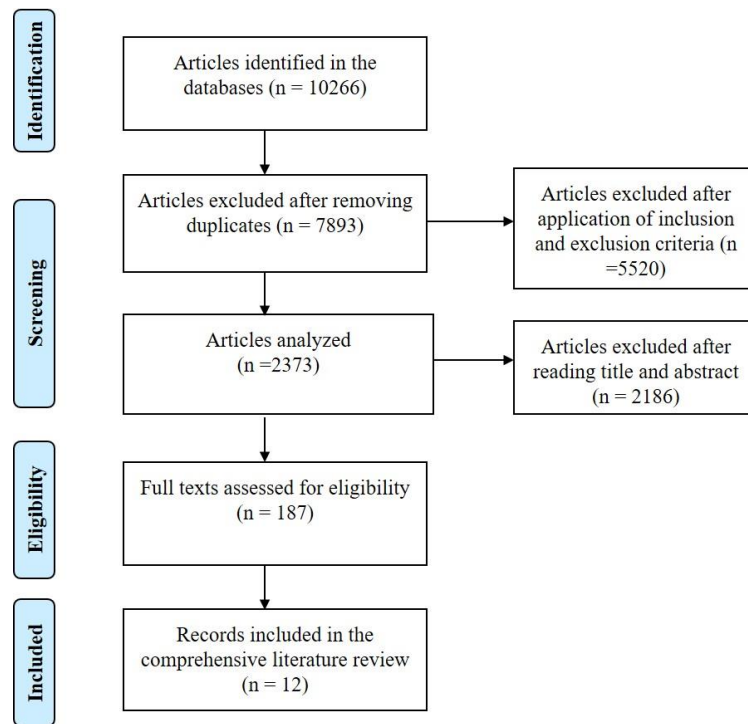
Identification

Articles identified in the databases (n = 10266)

Screening

Articles excluded after removing duplicates (n = 7893)

Articles excluded after application of inclusion and exclusion criteria (n =5520)

Articles analyzed (n =2373)

Articles excluded after reading title and abstract (n = 2186)

Eligibility

Full texts assessed for eligibility (n = 187)

Included

Records included in the comprehensive literature review (n = 12)